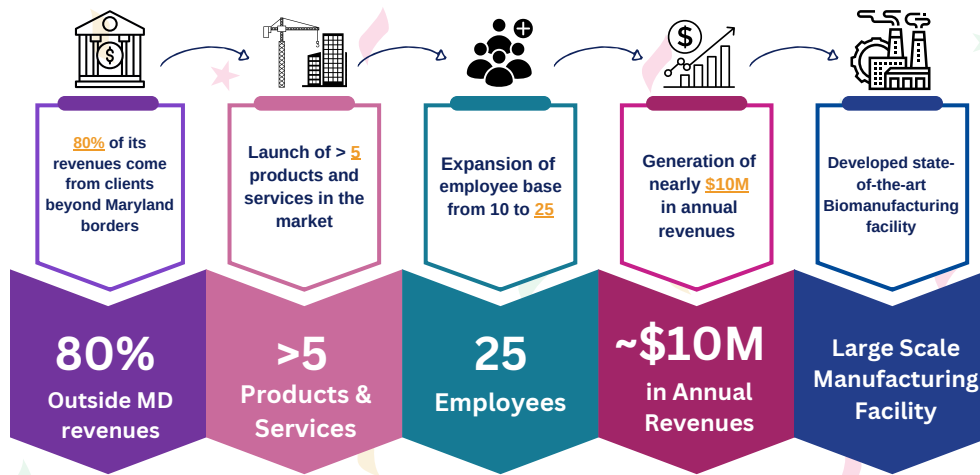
80% of its revenues come from clients beyond Maryland borders

80%
Outside MD revenues

Launch of > 5 products and services in the market

>5
Products & Services

Expansion of employee base from 10 to 25

25
Employees

Generation of nearly $10M in annual revenues

~$10M
in Annual Revenues

Developed state-of-the-art Biomanufacturing facility

Large Scale Manufacturing Facility